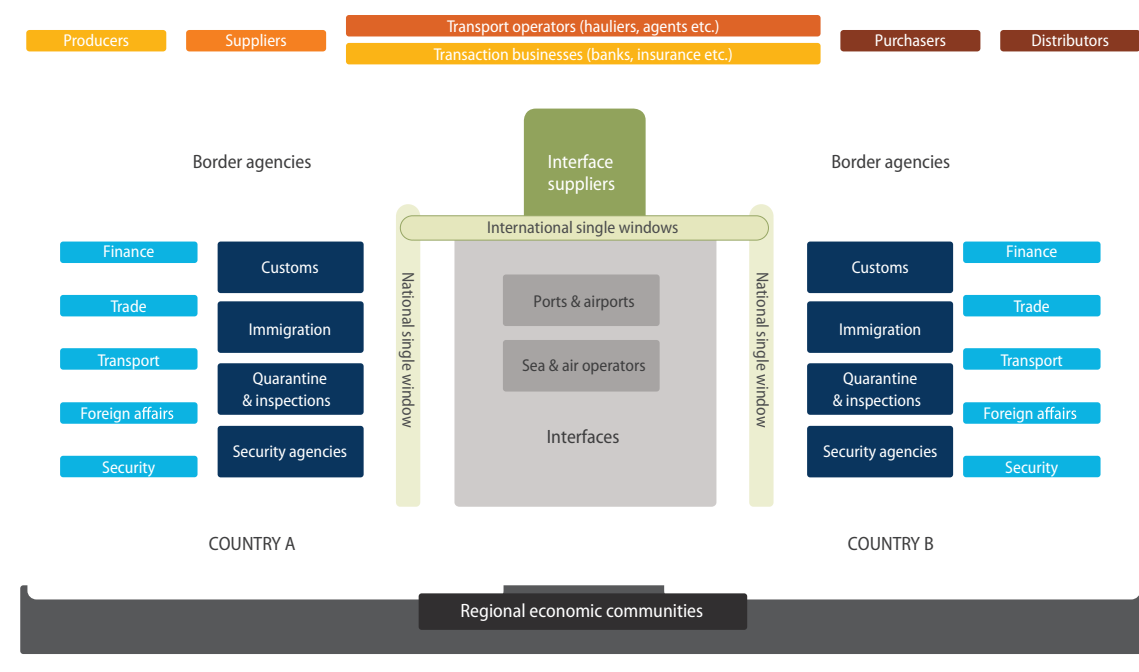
Producers

Suppliers

Transport operators (hauliers, agents etc.)

Transaction businesses (banks, insurance etc.)

Purchasers

Distributors

Border agencies

Interface suppliers

Border agencies

International single windows

National single window

National single window

Finance

Trade

Transport

Foreign affairs

Security

Customs

Immigration

Quarantine & inspections

Security agencies

Ports & airports

Sea & air operators

Interfaces

Customs

Immigration

Quarantine & inspections

Security agencies

Finance

Trade

Transport

Foreign affairs

Security

COUNTRY A

COUNTRY B

Regional economic communities